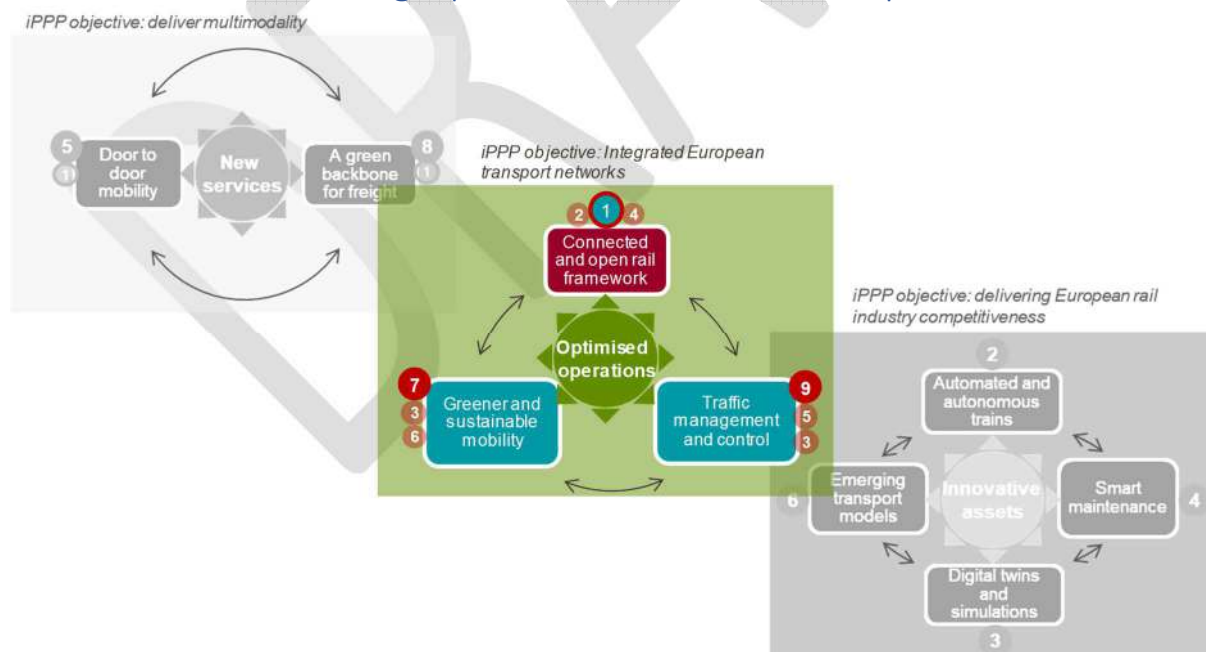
iPPP objective: deliver multimodality

5
1
Door to door mobility

New services

A green backbone for freight
8
1

iPPP objective: Integrated European transport networks

2
1
4
Connected and open rail framework

Optimised operations

7
3
6
Greener and sustainable mobility

Traffic management and control
9
5
3

iPPP objective: delivering European rail industry competitiveness

2
Automated and autonomous trains

6
Emerging transport models

Innovative assets

Smart maintenance
4

Digital twins and simulations
3